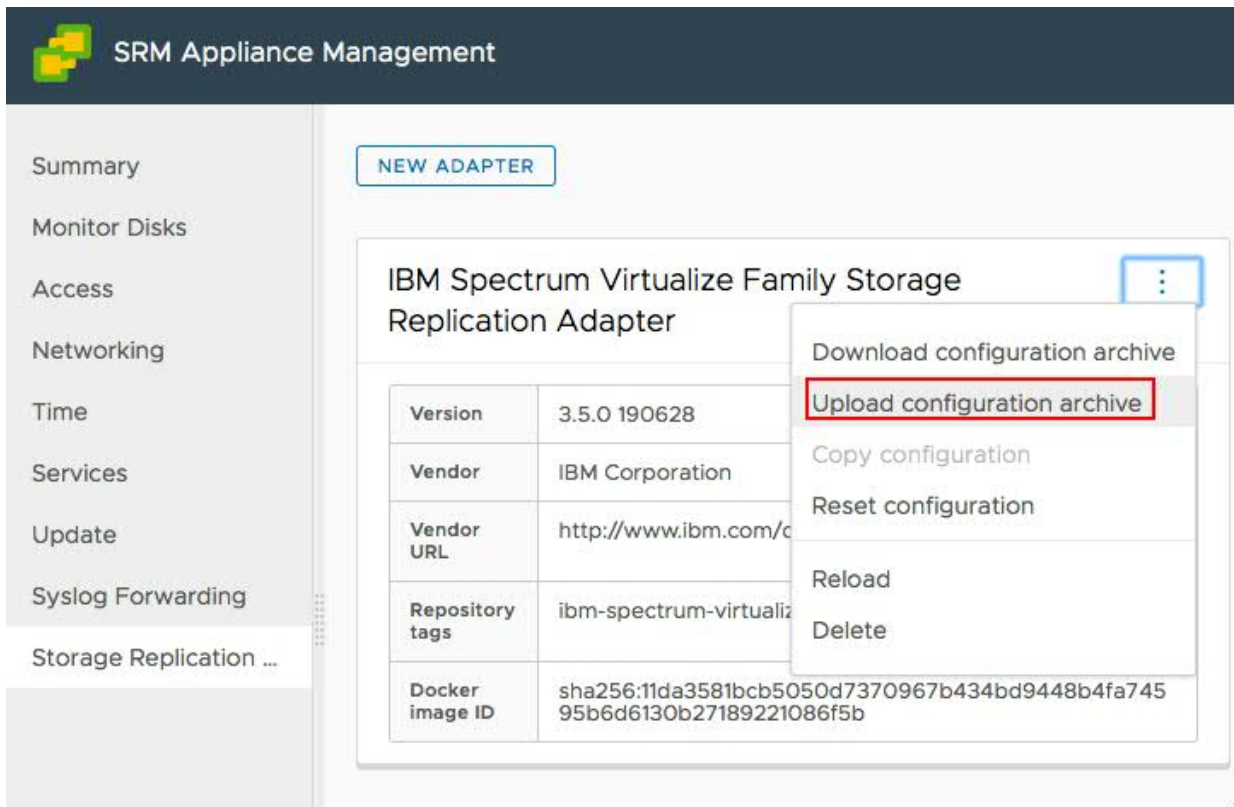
SRM Appliance Management

Summary
Monitor Disks
Access
Networking
Time
Services
Update
Syslog Forwarding
Storage Replication ...

NEW ADAPTER

IBM Spectrum Virtualize Family Storage Replication Adapter

| Version | 3.5.0 190628 |
|---|---|
| Vendor | IBM Corporation |
| Vendor URL | http://www.ibm.com/c |
| Repository tags | ibm-spectrum-virtualiz |
| Docker image ID | sha256:11da3581bcb5050d7370967b434bd9448b4fa74595b6d6130b27189221086f5b |

Download configuration archive
Upload configuration archive
Copy configuration
Reset configuration
Reload
Delete